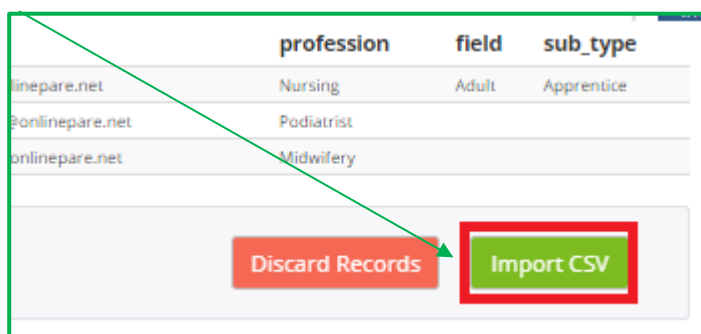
| | profession | field | sub_type |
|---|---|---|---|
| linepare.net | Nursing | Adult | Apprentice |
| @onlinepare.net | Podiatrist | | |
| onlinepare.net | Midwifery | | |

Discard Records

Import CSV